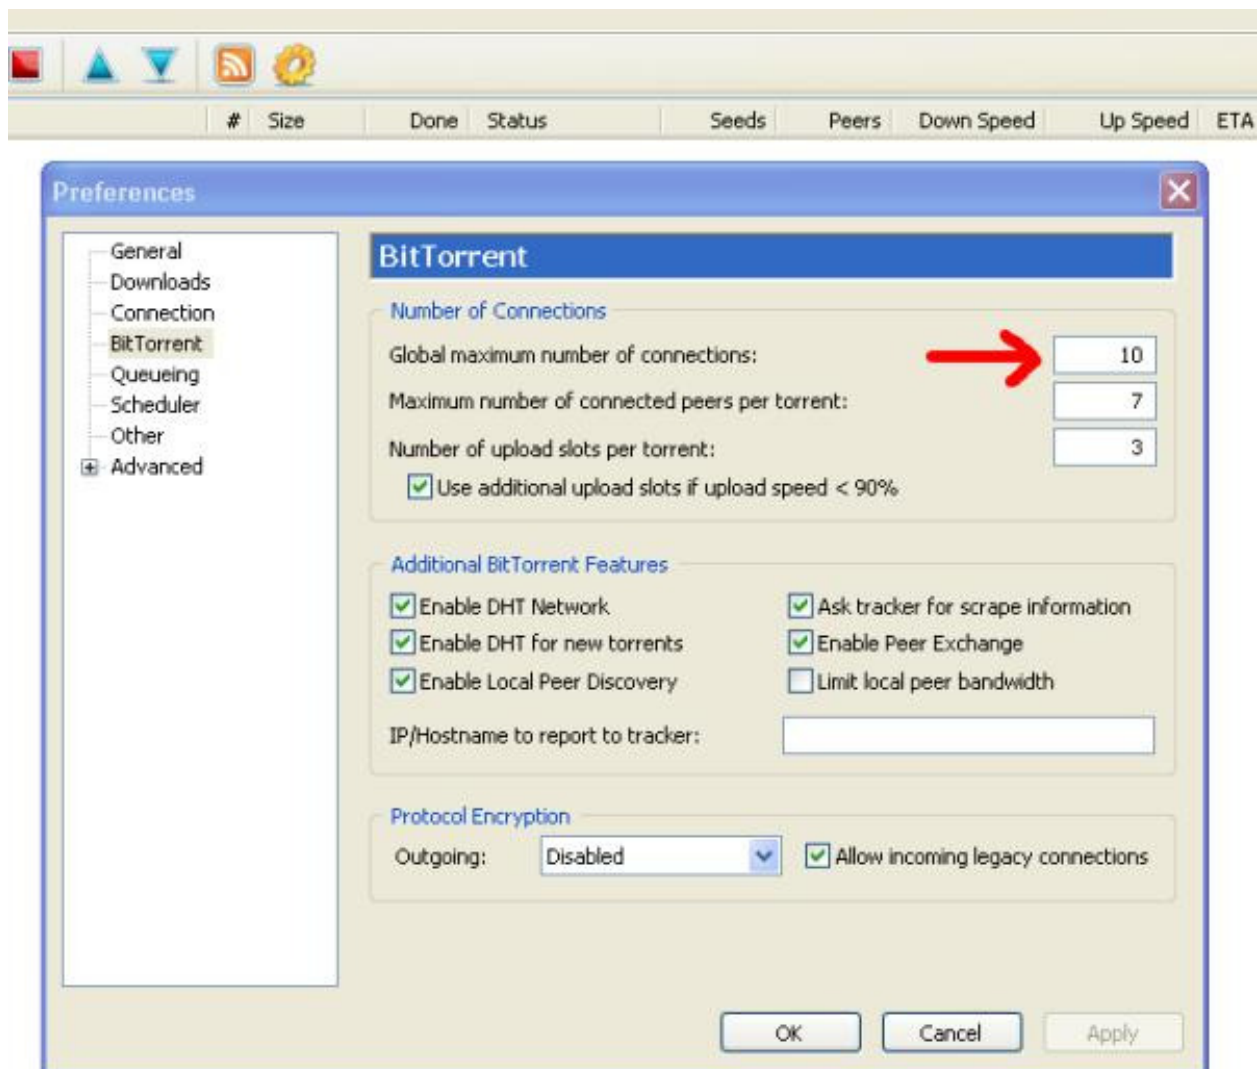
# Size Done Status Seeds Peers Down Speed Up Speed ETA

Preferences

General
Downloads
Connection
BitTorrent
Queueing
Scheduler
Other
Advanced

BitTorrent

Number of Connections

Global maximum number of connections: 10

Maximum number of connected peers per torrent: 7

Number of upload slots per torrent: 3

Use additional upload slots if upload speed < 90%

Additional BitTorrent Features

Enable DHT Network
Ask tracker for scrape information
Enable DHT for new torrents
Enable Peer Exchange
Enable Local Peer Discovery
Limit local peer bandwidth

IP/Hostname to report to tracker:

Protocol Encryption

Outgoing: Disabled
Allow incoming legacy connections

OK Cancel Apply